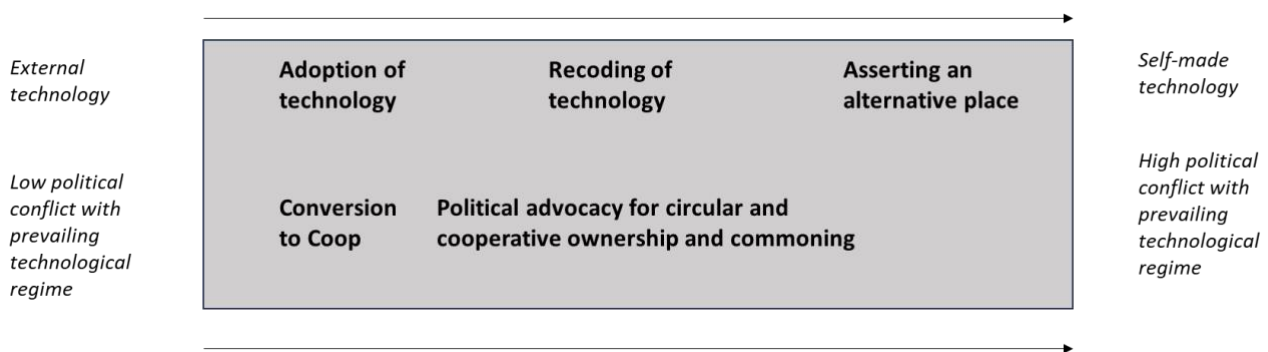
External technology

Low political conflict with prevailing technological regime

Adoption of technology

Recoding of technology

Asserting an alternative place

Conversion to Coop

Political advocacy for circular and cooperative ownership and commoning

Self-made technology

High political conflict with prevailing technological regime